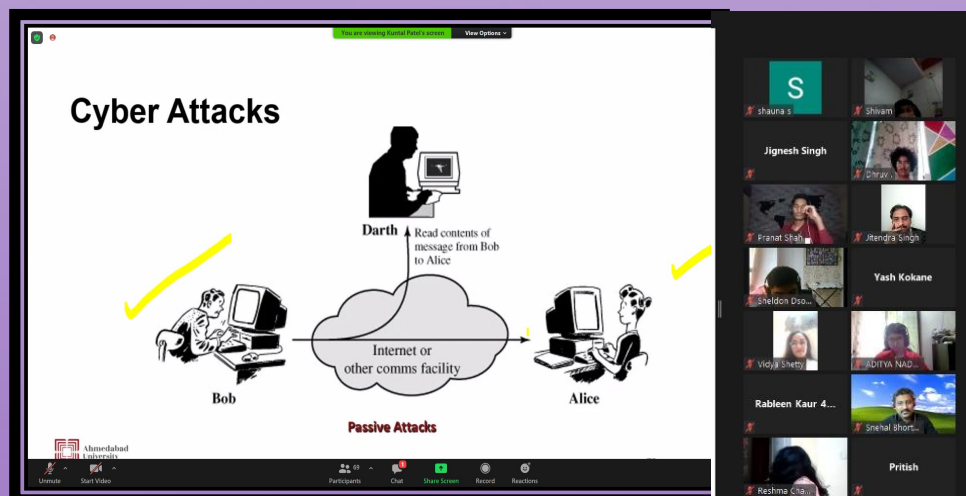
You are viewing Kuntal Patel's screen View Options

Cyber Attacks

Darth

Read contents of message from Bob to Alice

Internet or other comms facility

Bob

Alice

Passive Attacks

Ahmedabad University

Unmute Start Video Participants 69 Chat 1 Share Screen Record Reactions

S
shauna s
Shivam
Jignesh Singh
Dhruv
Pranat Shah
Jitendra Singh
Yash Kokane
Sheldon Dso...
Vidya Shetty
ADITYA NAD...
Rableen Kaur 4...
Snehal Bhort...
Pritish
Reshma Cha...